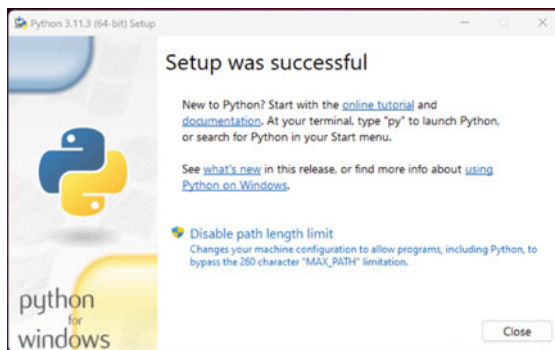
Python 3.11.3 (64-bit) Setup

Setup was successful

New to Python? Start with the online tutorial and documentation. At your terminal, type "py" to launch Python, or search for Python in your Start menu.

See what's new in this release, or find more info about using Python on Windows.

Disable path length limit
Changes your machine configuration to allow programs, including Python, to bypass the 260 character "MAX_PATH" limitation.

python for windows

Close